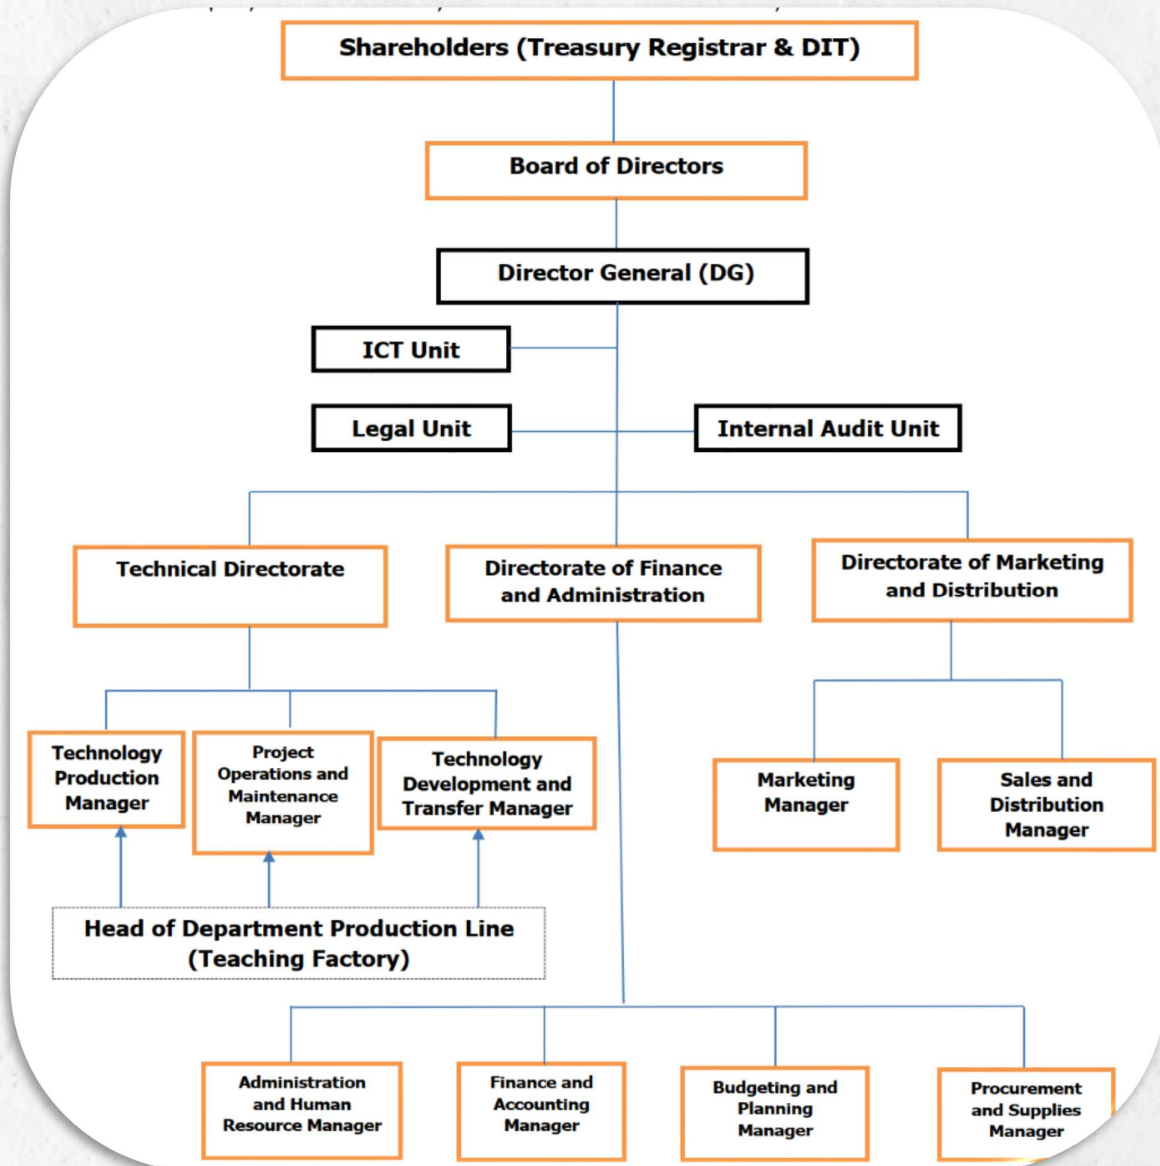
Shareholders (Treasury Registrar & DIT)

Board of Directors

Director General (DG)

ICT Unit

Legal Unit

Internal Audit Unit

Technical Directorate

Directorate of Finance and Administration

Directorate of Marketing and Distribution

Technology Production Manager

Project Operations and Maintenance Manager

Technology Development and Transfer Manager

Marketing Manager

Sales and Distribution Manager

Head of Department Production Line (Teaching Factory)

Administration and Human Resource Manager

Finance and Accounting Manager

Budgeting and Planning Manager

Procurement and Supplies Manager